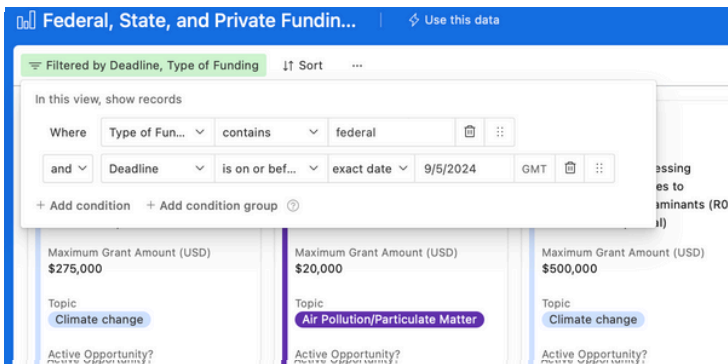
Federal, State, and Private Fundin...

Use this data

Filtered by Deadline, Type of Funding

Sort

···

In this view, show records

| Where | Type of Fun... | contains | federal | | |
|---|---|---|---|---|---|
| and | Deadline | is on or bef... | exact date | 9/5/2024 | GMT |

+ Add condition + Add condition group

essing
es to
aminants (R0
l)

Maximum Grant Amount (USD)
$275,000

Topic
Climate change

Active Opportunity?

Maximum Grant Amount (USD)
$20,000

Topic
Air Pollution/Particulate Matter

Active Opportunity?

Maximum Grant Amount (USD)
$500,000

Topic
Climate change

Active Opportunity?